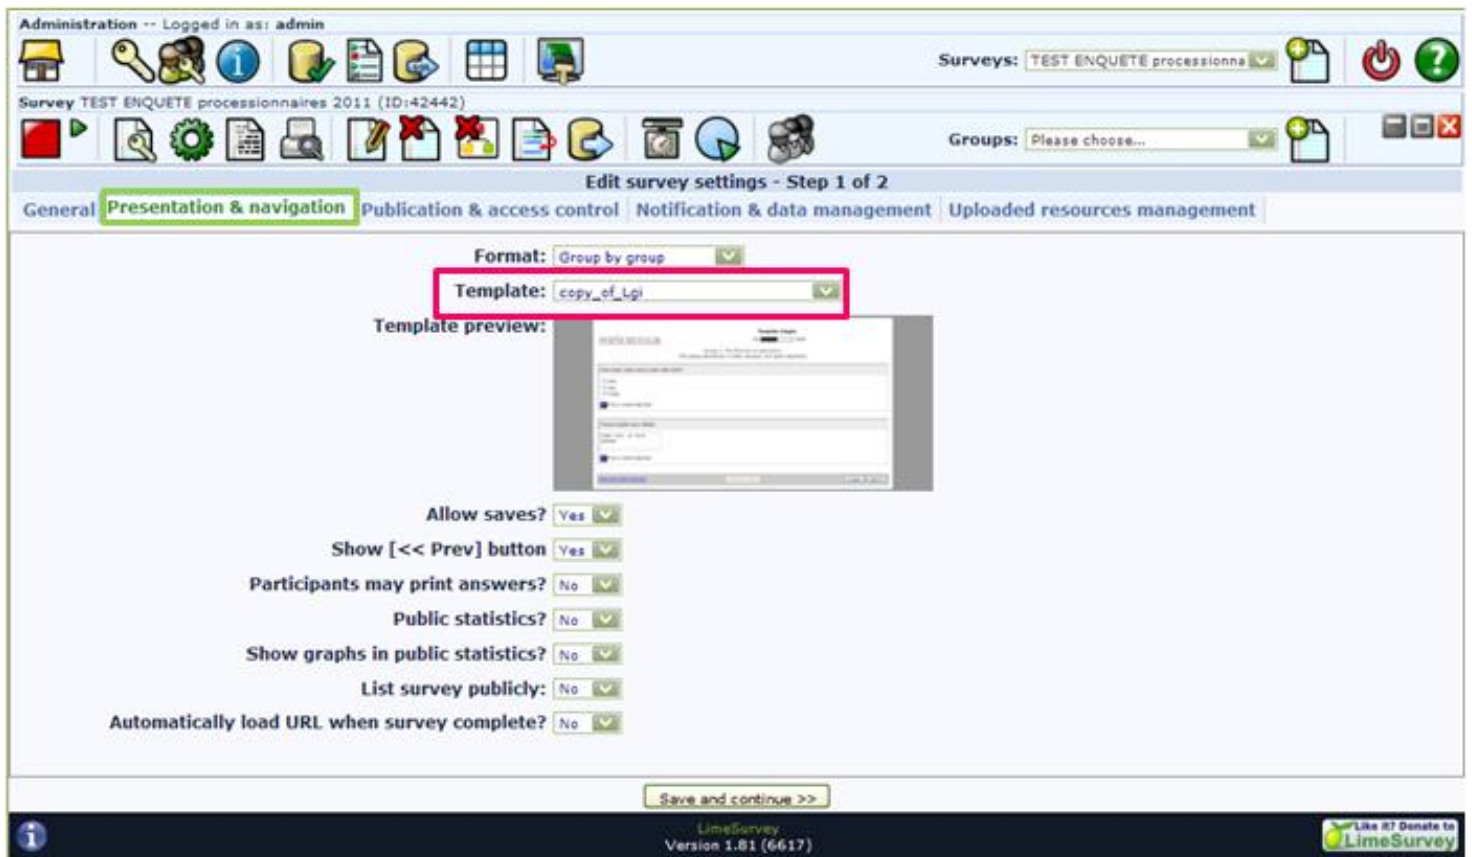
Administration -- Logged in as: admin

Surveys: TEST ENQUETE processionna

Survey TEST ENQUETE processionnaires 2011 (ID:42442)

Groups: Please choose...

Edit survey settings - Step 1 of 2

General | Presentation & navigation | Publication & access control | Notification & data management | Uploaded resources management

Format: Group by group

Template: copy_of_Lgi

Template preview:

Allow saves? Yes

Show [<< Prev] button Yes

Participants may print answers? No

Public statistics? No

Show graphs in public statistics? No

List survey publicly: No

Automatically load URL when survey complete? No

Save and continue >>

LimeSurvey
Version 1.81 (6617)

Like it? Donate to LimeSurvey